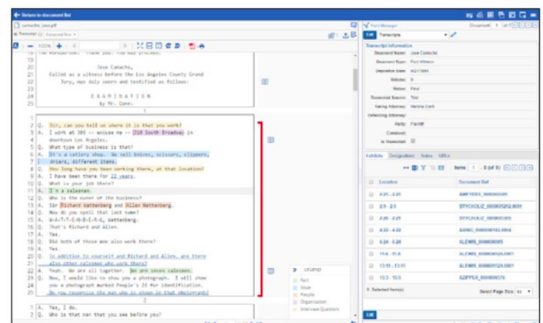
Return to document list

camacho_jose.pdf

Transcript

100%

Jose Camacho,

Called as a witness before the Los Angeles County Grand Jury, was duly sworn and testified as follows:

E X A M I N A T I O N
by Mr. Gann:

Q. Sir, can you tell us where it is that you work?
A. I work at 395 -- excuse me -- 316 South Broadway in downtown Los Angeles.
Q. What type of business is that?
A. It's a cutlery shop. We sell knives, scissors, slippers, dryers, different items.
Q. How long have you been working there, at that location?
A. I have been there for 11 years.
Q. What is your job there?
A. I'm a salesman.
Q. Who is the owner of the business?
A. Sir Richard Nattenberg and Allen Nattenberg.
Q. How do you spell that last name?
A. N-A-T-T-E-N-B-E-R-G, Nattenberg.
Q. That's Richard and Allen.
A. Yes.
Q. Did both of those men also work there?
A. Yes.
Q. In addition to yourself and Richard and Allen, are there also other salesmen who work there?
A. Yeah. We are all together. We are seven salesmen.
Q. Now, I would like to show you a photograph. I will show you a photograph marked People's 23 for identification.
Q. Do you recognize the man who is shown in that photograph?

A. Yes, I do.
Q. Who is that man that you see before you?

Legend

Fact
Issue
People
Organization
Interview Question

Fact Manager

Transcripts

Transcript Information

Deponent Name: Jose Camacho
Document Type: Fact Witness
Deposition Date: 9/21/1994
Volume: 1
Status: Final
Transcript Source: Text
Taking Attorney: Marcia Clark
Defending Attorney:
Party: Plaintiff
Comment:
Is Transcribed

Exhibits | Designations | Notes | Diffs

Items: 1 - 8 (of 8)

| Location | Document Bat |
|---|---|
| 2:3 - 2:21 | AMEY0072_000000001 |
| 2:3 - 2:3 | STYC0OLZ_000000232.0001 |
| 2:6 - 2:23 | STYC0OLZ_000000232.0001 |
| 4:20 - 4:22 | AGNO_00000002.0004 |
| 4:24 - 3:26 | ELEMR_000000545 |
| 11:8 - 11:9 | ELEMR_000000545.0001 |
| 12:10 - 12:11 | ELEMR_000000546.0001 |
| 15:3 - 15:5 | AZPP23_000000579 |

Selected Items

Select Page Size: 10

Edit